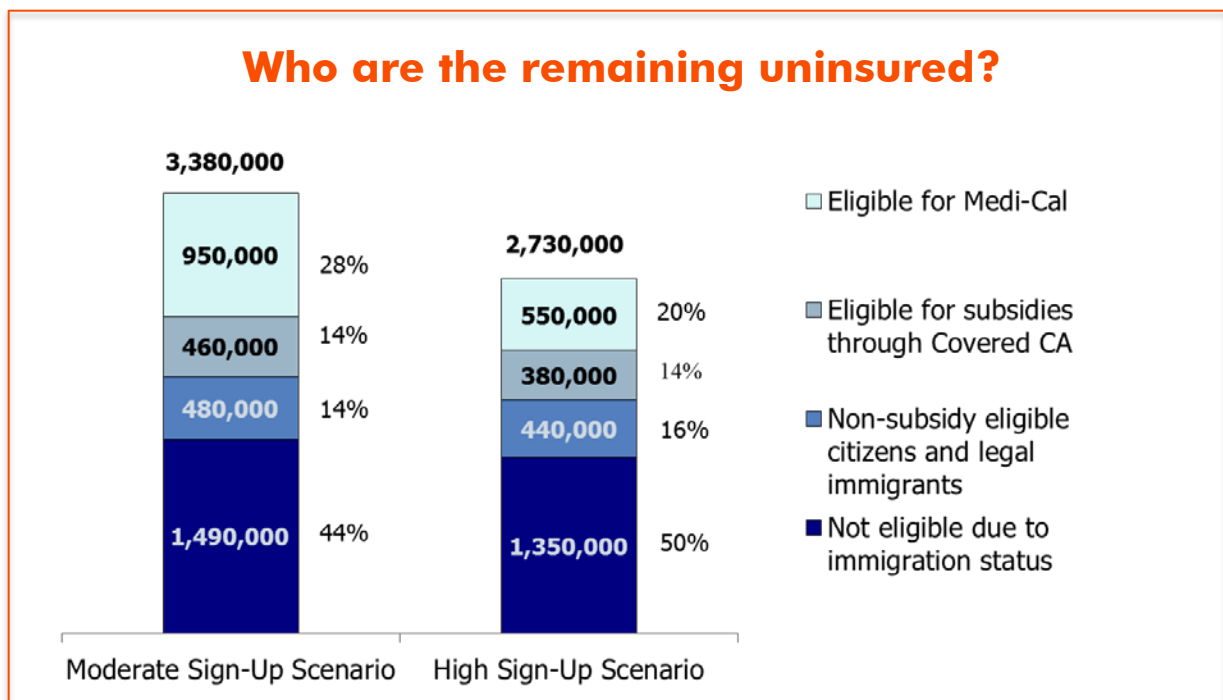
Who are the remaining uninsured?

3,380,000

950,000 28%
460,000 14%
480,000 14%
1,490,000 44%

2,730,000

550,000 20%
380,000 14%
440,000 16%
1,350,000 50%

Moderate Sign-Up Scenario

High Sign-Up Scenario

Eligible for Medi-Cal

Eligible for subsidies through Covered CA

Non-subsidy eligible citizens and legal immigrants

Not eligible due to immigration status